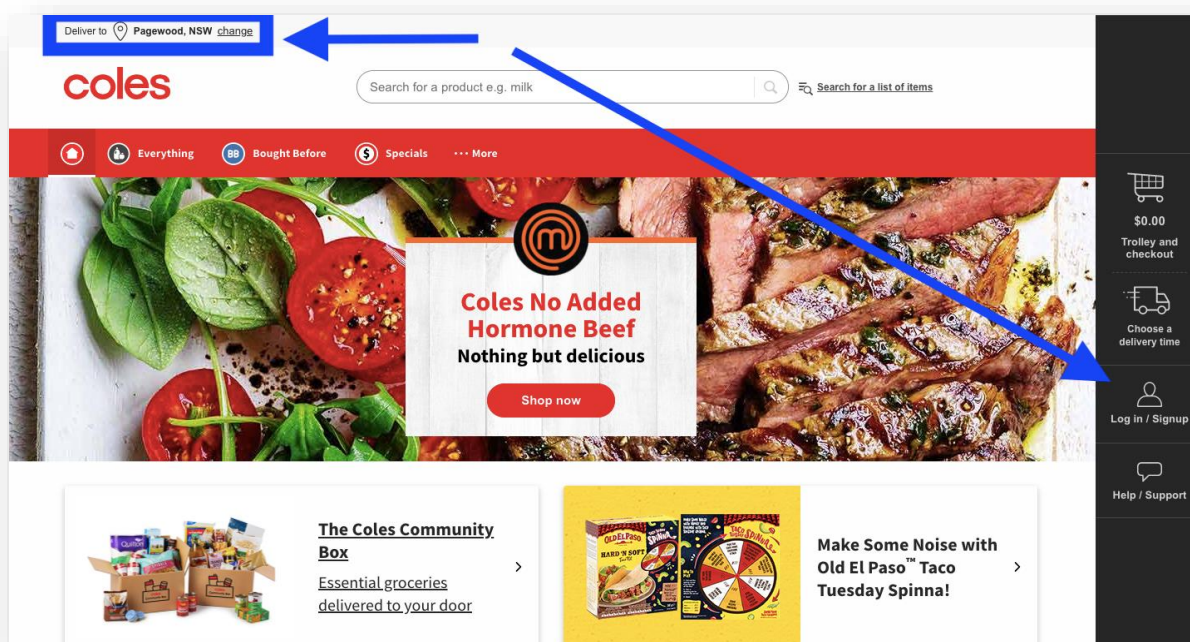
Deliver to Pagewood, NSW change

coles

Search for a product e.g. milk

Search for a list of items

Everything

Bought Before

Specials

··· More

$0.00
Trolley and checkout

Choose a delivery time

Log in / Signup

Help / Support

Coles No Added Hormone Beef
Nothing but delicious

Shop now

The Coles Community Box

Essential groceries delivered to your door

Make Some Noise with Old El Paso™ Taco Tuesday Spinna!